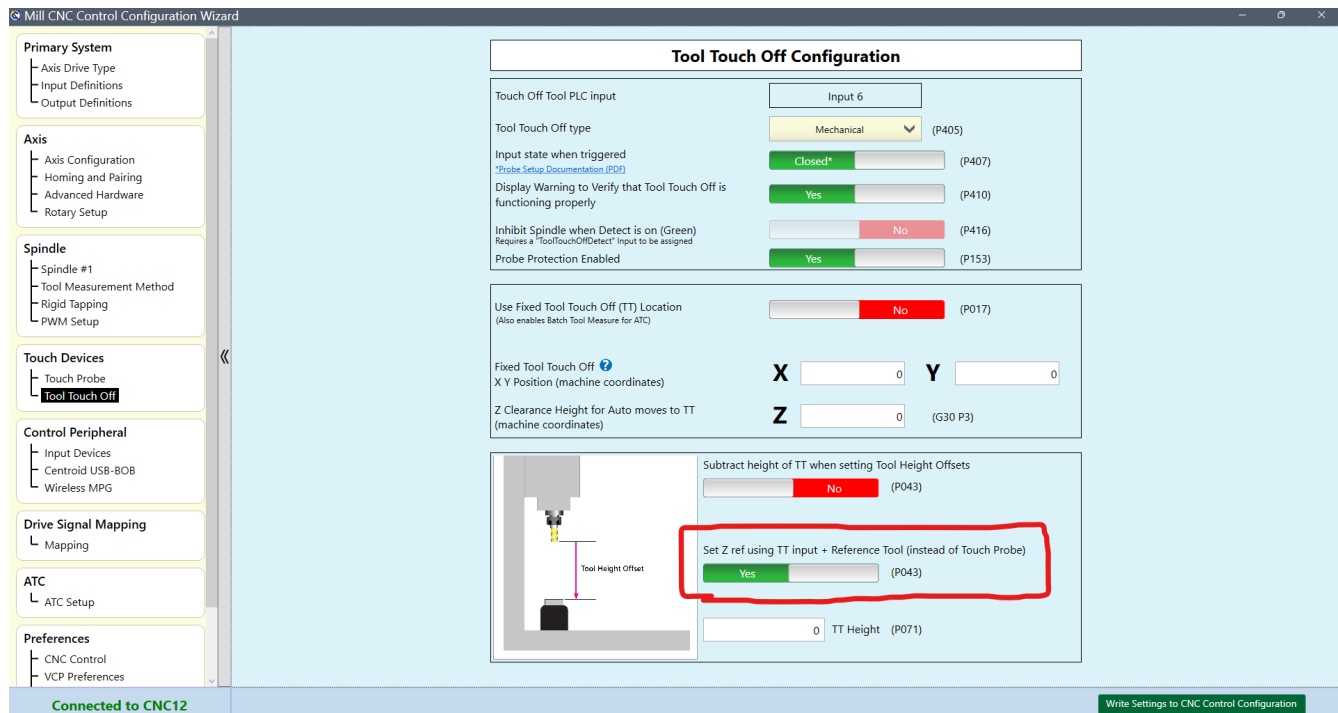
Mill CNC Control Configuration Wizard

Primary System
Axis Drive Type
Input Definitions
Output Definitions

Axis
Axis Configuration
Homing and Pairing
Advanced Hardware
Rotary Setup

Spindle
Spindle #1
Tool Measurement Method
Rigid Tapping
PWM Setup

Touch Devices
Touch Probe
Tool Touch Off

Control Peripheral
Input Devices
Centroid USB-BOB
Wireless MPG

Drive Signal Mapping
Mapping

ATC
ATC Setup

Preferences
CNC Control
VCP Preferences

Connected to CNC12

«

Tool Touch Off Configuration

Touch Off Tool PLC input | Input 6
Tool Touch Off type | Mechanical (P405)
Input state when triggered | Closed* (P407)
*Probe Setup Documentation (PDF)
Display Warning to Verify that Tool Touch Off is functioning properly | Yes (P410)
Inhibit Spindle when Detect is on (Green) | No (P416)
Requires a "ToolTouchOffDetect" Input to be assigned
Probe Protection Enabled | Yes (P153)

Use Fixed Tool Touch Off (TT) Location | No (P017)
(Also enables Batch Tool Measure for ATC)

Fixed Tool Touch Off ?
X Y Position (machine coordinates) X 0 Y 0

Z Clearance Height for Auto moves to TT (machine coordinates) Z 0 (G30 P3)

Tool Height Offset

Subtract height of TT when setting Tool Height Offsets
No (P043)

Set Z ref using TT input + Reference Tool (instead of Touch Probe)
Yes (P043)

0 TT Height (P071)

Write Settings to CNC Control Configuration